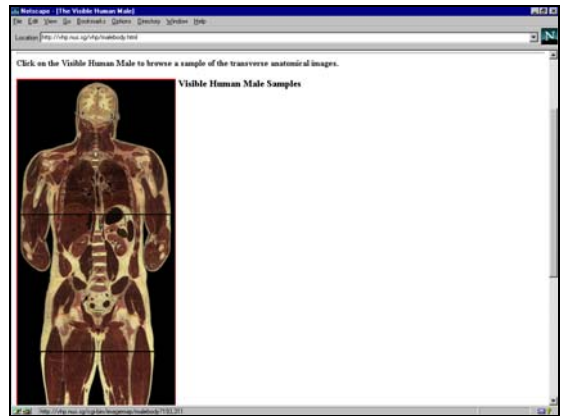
Netscape - [The Visible Human Male]

File Edit View Go Bookmarks Options Directory Window Help

Location: http://vhp.nus.sg/vhp/malebody.html

Click on the Visible Human Male to browse a sample of the transverse anatomical images.

Visible Human Male Samples

http://vhp.nus.sg/cgi-bin/imagemap/malebody?103,311